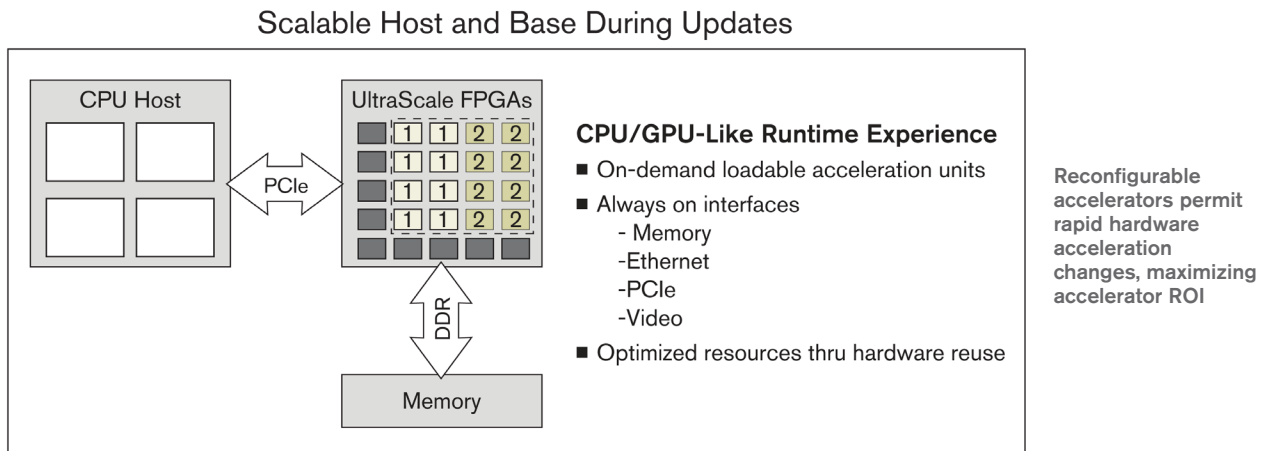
Scalable Host and Base During Updates

CPU Host

PCIe

UltraScale FPGAs

| 1 | 1 | 2 | 2 |
|---|---|---|---|
| 1 | 1 | 2 | 2 |
| 1 | 1 | 2 | 2 |
| 1 | 1 | 2 | 2 |

DDR

Memory

CPU/GPU-Like Runtime Experience

■ On-demand loadable acceleration units

■ Always on interfaces
- Memory
-Ethernet
-PCIe
-Video

■ Optimized resources thru hardware reuse

Reconfigurable accelerators permit rapid hardware acceleration changes, maximizing accelerator ROI